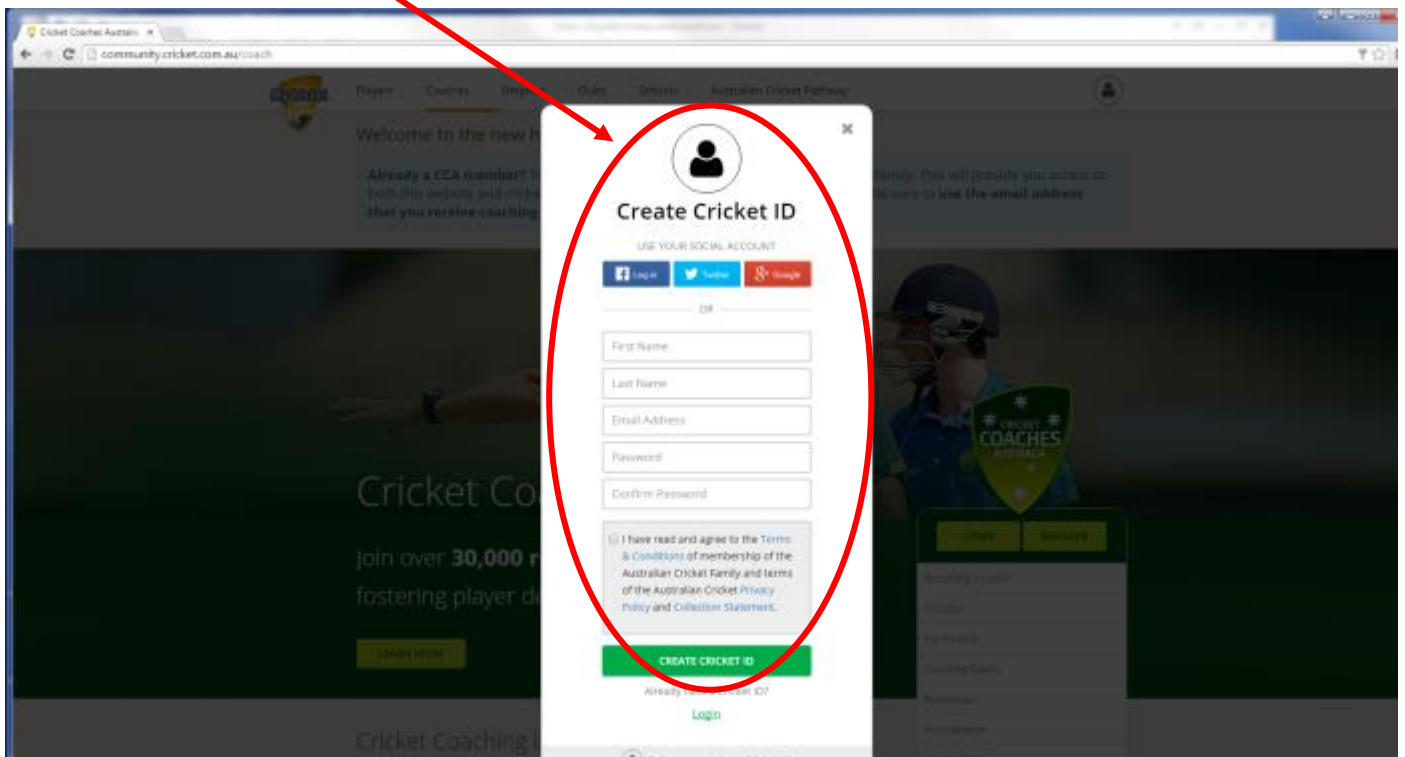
Cricket Coaches Australia ×

community.cricket.com.au/coach

Players Coaches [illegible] Clubs Schools Australian Cricket Pathway

Welcome to the new h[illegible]

Already a CCA member? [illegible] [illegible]family. This will provide you access to both this website and cricket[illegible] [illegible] sure to use the email address that you receive coaching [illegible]

×

Create Cricket ID

USE YOUR SOCIAL ACCOUNT

Log in Twitter Google

OR

First Name

Last Name

Email Address

Password

Confirm Password

I have read and agree to the Terms & Conditions of membership of the Australian Cricket Family and terms of the Australian Cricket Privacy Policy and Collection Statement.

CREATE CRICKET ID

Already have a Cricket ID?

Login

Cricket Coa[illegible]

Join over 30,000 r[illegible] fostering player de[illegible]

LEARN MORE

CRICKET COACHES AUSTRALIA

LOGIN REGISTER

Cricket Coaching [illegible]